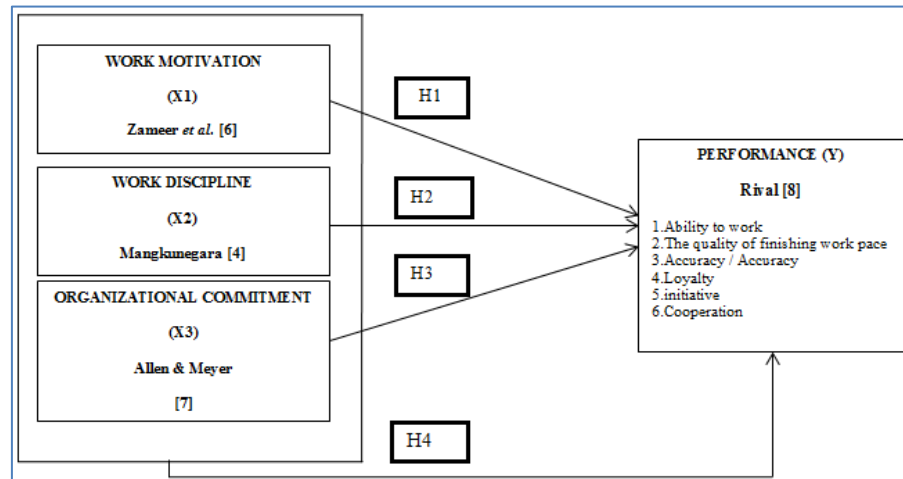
WORK MOTIVATION

(X1)

Zameer *et al.* [6]

WORK DISCIPLINE

(X2)

Mangkunegara [4]

ORGANIZATIONAL COMMITMENT

(X3)

Allen & Meyer

[7]

H1

H2

H3

H4

PERFORMANCE (Y)

Rival [8]

1.Ability to work
2.The quality of finishing work pace
3.Accuracy / Accuracy
4.Loyalty
5.initiative
6.Cooperation